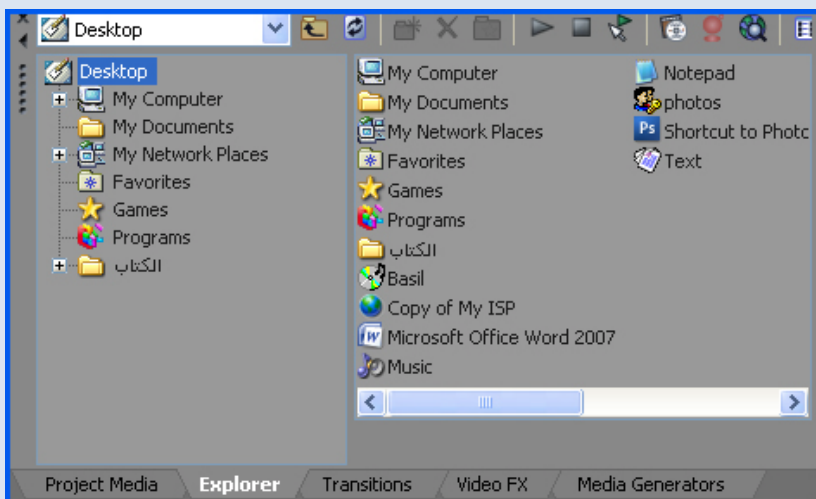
Desktop

Desktop
My Computer
My Documents
My Network Places
Favorites
Games
Programs
الكتاب

My Computer
My Documents
My Network Places
Favorites
Games
Programs
الكتاب
Basil
Copy of My ISP
Microsoft Office Word 2007
Music

Notepad
photos
Shortcut to Photo
Text

Project Media
Explorer
Transitions
Video FX
Media Generators